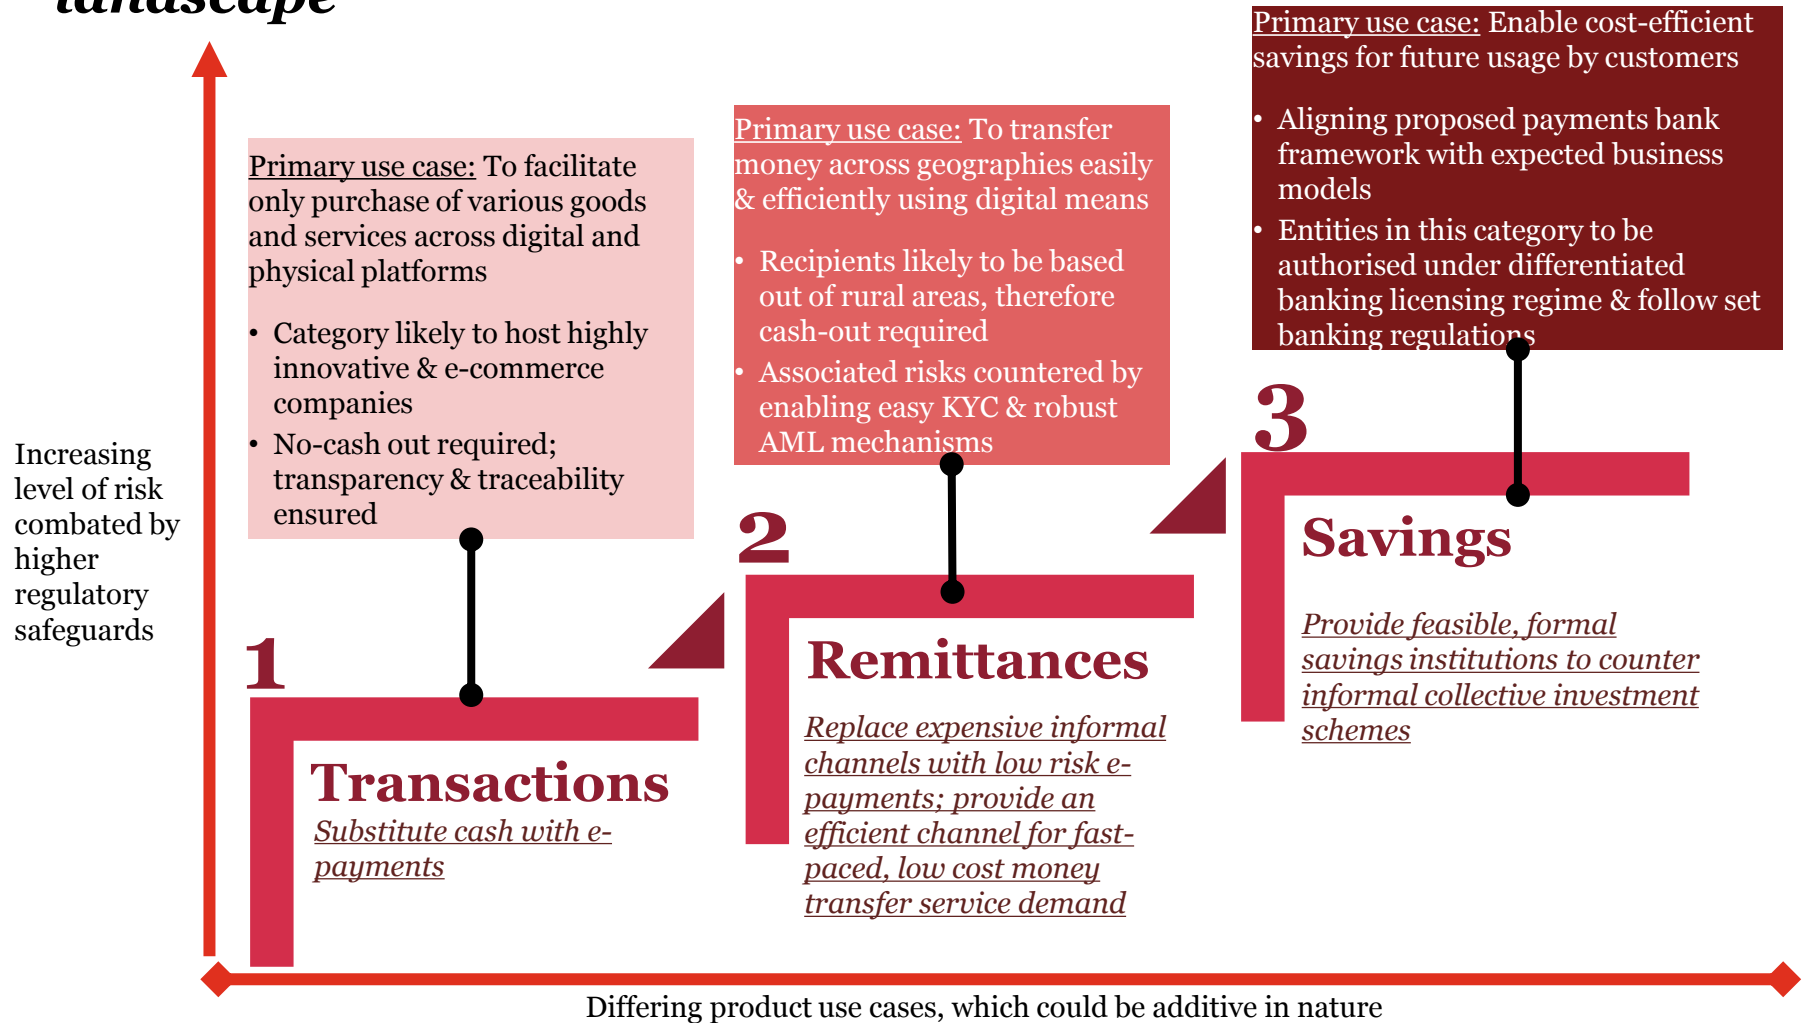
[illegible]

Primary use case: Enable cost-efficient savings for future usage by customers

- Aligning proposed payments bank framework with expected business models
- Entities in this category to be authorised under differentiated banking licensing regime & follow set banking regulations

Primary use case: To transfer money across geographies easily & efficiently using digital means

- Recipients likely to be based out of rural areas, therefore cash-out required
- Associated risks countered by enabling easy KYC & robust AML mechanisms

Primary use case: To facilitate only purchase of various goods and services across digital and physical platforms

- Category likely to host highly innovative & e-commerce companies
- No-cash out required; transparency & traceability ensured

Increasing level of risk combated by higher regulatory safeguards

3

Savings

Provide feasible, formal savings institutions to counter informal collective investment schemes

2

Remittances

Replace expensive informal channels with low risk e-payments; provide an efficient channel for fast-paced, low cost money transfer service demand

1

Transactions

Substitute cash with e-payments

Differing product use cases, which could be additive in nature